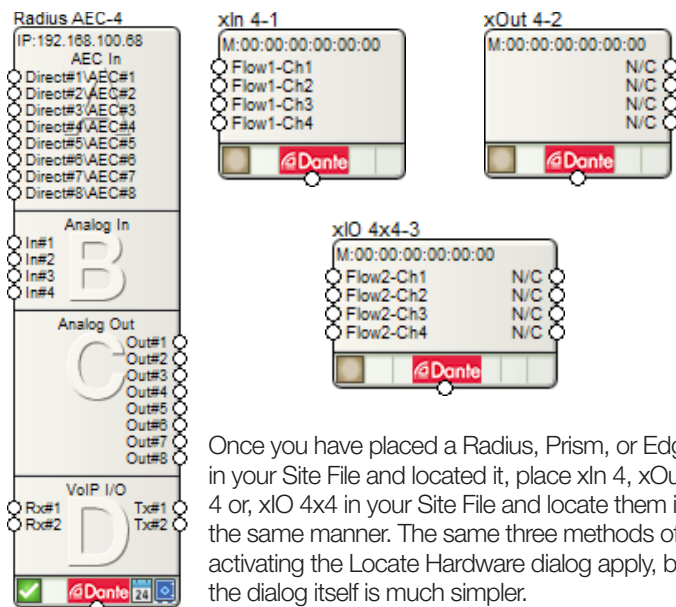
Radius AEC-4
IP:192.168.100.68
AEC In
Direct#1\AEC#1
Direct#2\AEC#2
Direct#3\AEC#3
Direct#4\AEC#4
Direct#5\AEC#5
Direct#6\AEC#6
Direct#7\AEC#7
Direct#8\AEC#8
Analog In
In#1
In#2
In#3
In#4
Analog Out
Out#1
Out#2
Out#3
Out#4
Out#5
Out#6
Out#7
Out#8
VoIP I/O
Rx#1
Rx#2
Tx#1
Tx#2
Dante
24

xIn 4-1
M:00:00:00:00:00:00
Flow1-Ch1
Flow1-Ch2
Flow1-Ch3
Flow1-Ch4
Dante

xOut 4-2
M:00:00:00:00:00:00
N/C
N/C
N/C
N/C
Dante

xIO 4x4-3
M:00:00:00:00:00:00
Flow2-Ch1
Flow2-Ch2
Flow2-Ch3
Flow2-Ch4
N/C
N/C
N/C
N/C
Dante

Once you have placed a Radius, Prism, or Edg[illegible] in your Site File and located it, place xIn 4, xOu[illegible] 4 or, xIO 4x4 in your Site File and locate them i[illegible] the same manner. The same three methods o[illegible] activating the Locate Hardware dialog apply, b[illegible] the dialog itself is much simpler.